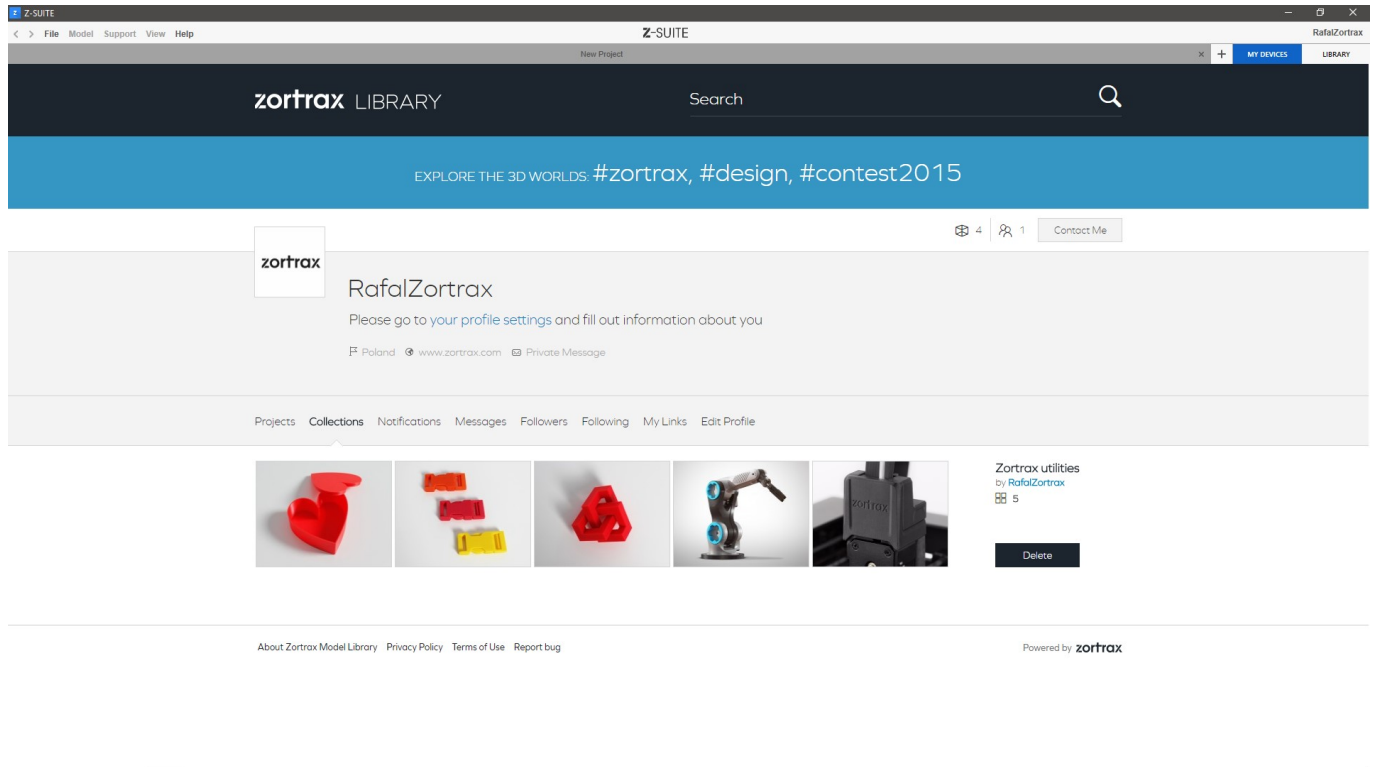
Z-SUITE

File Model Support View Help

Z-SUITE

RafalZortrax

New Project

MY DEVICES LIBRARY

zortrax LIBRARY

Search

EXPLORE THE 3D WORLDS: #zortrax, #design, #contest2015

4 1 Contact Me

zortrax

RafalZortrax

Please go to your profile settings and fill out information about you

Poland www.zortrax.com Private Message

Projects Collections Notifications Messages Followers Following My Links Edit Profile

zortrax

Zortrax utilities
by RafalZortrax
5

Delete

About Zortrax Model Library Privacy Policy Terms of Use Report bug

Powered by zortrax